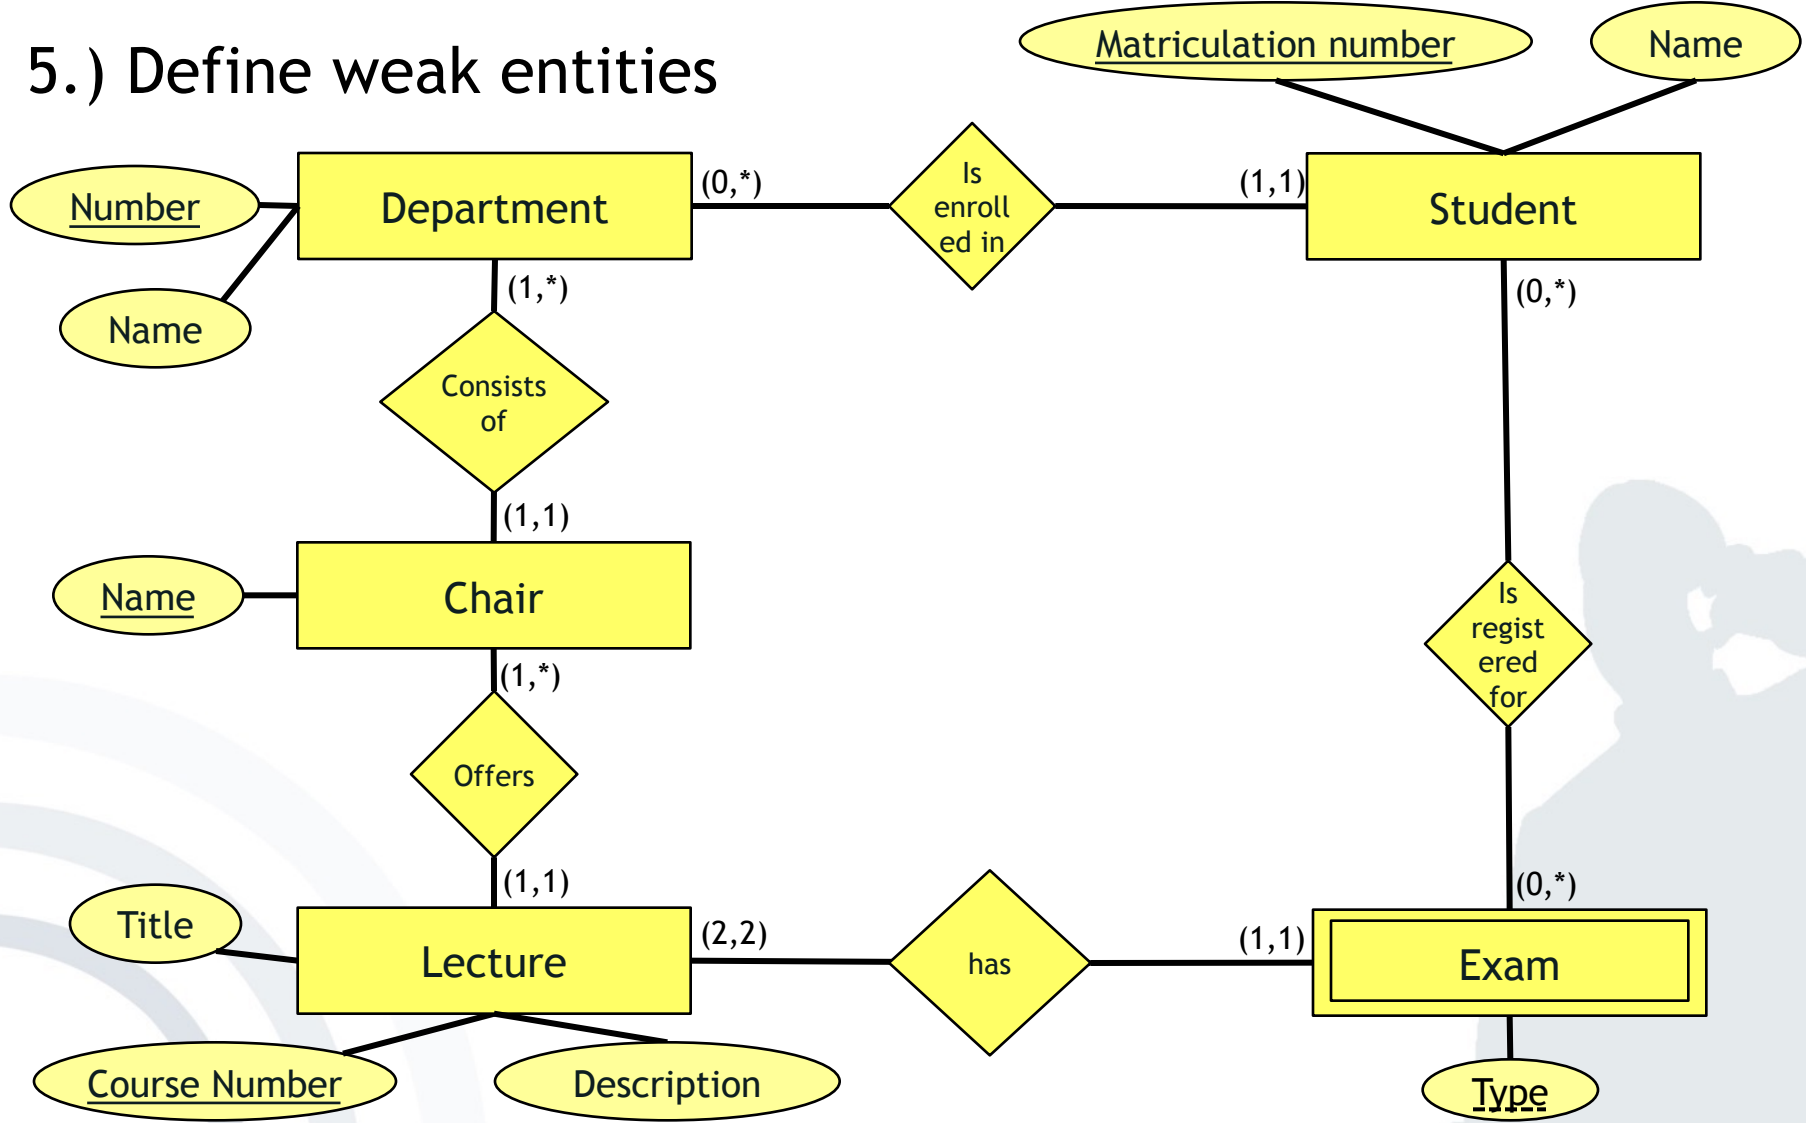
5.) Define weak entities

Matriculation number

Name

Number

Department

(0,*)

Is enrolled in

(1,1)

Student

Name

(1,*)

(0,*)

Consists of

(1,1)

Name

Chair

Is registered for

(1,*)

Offers

(1,1)

(0,*)

Title

Lecture

(2,2)

has

(1,1)

Exam

Course Number

Description

Type